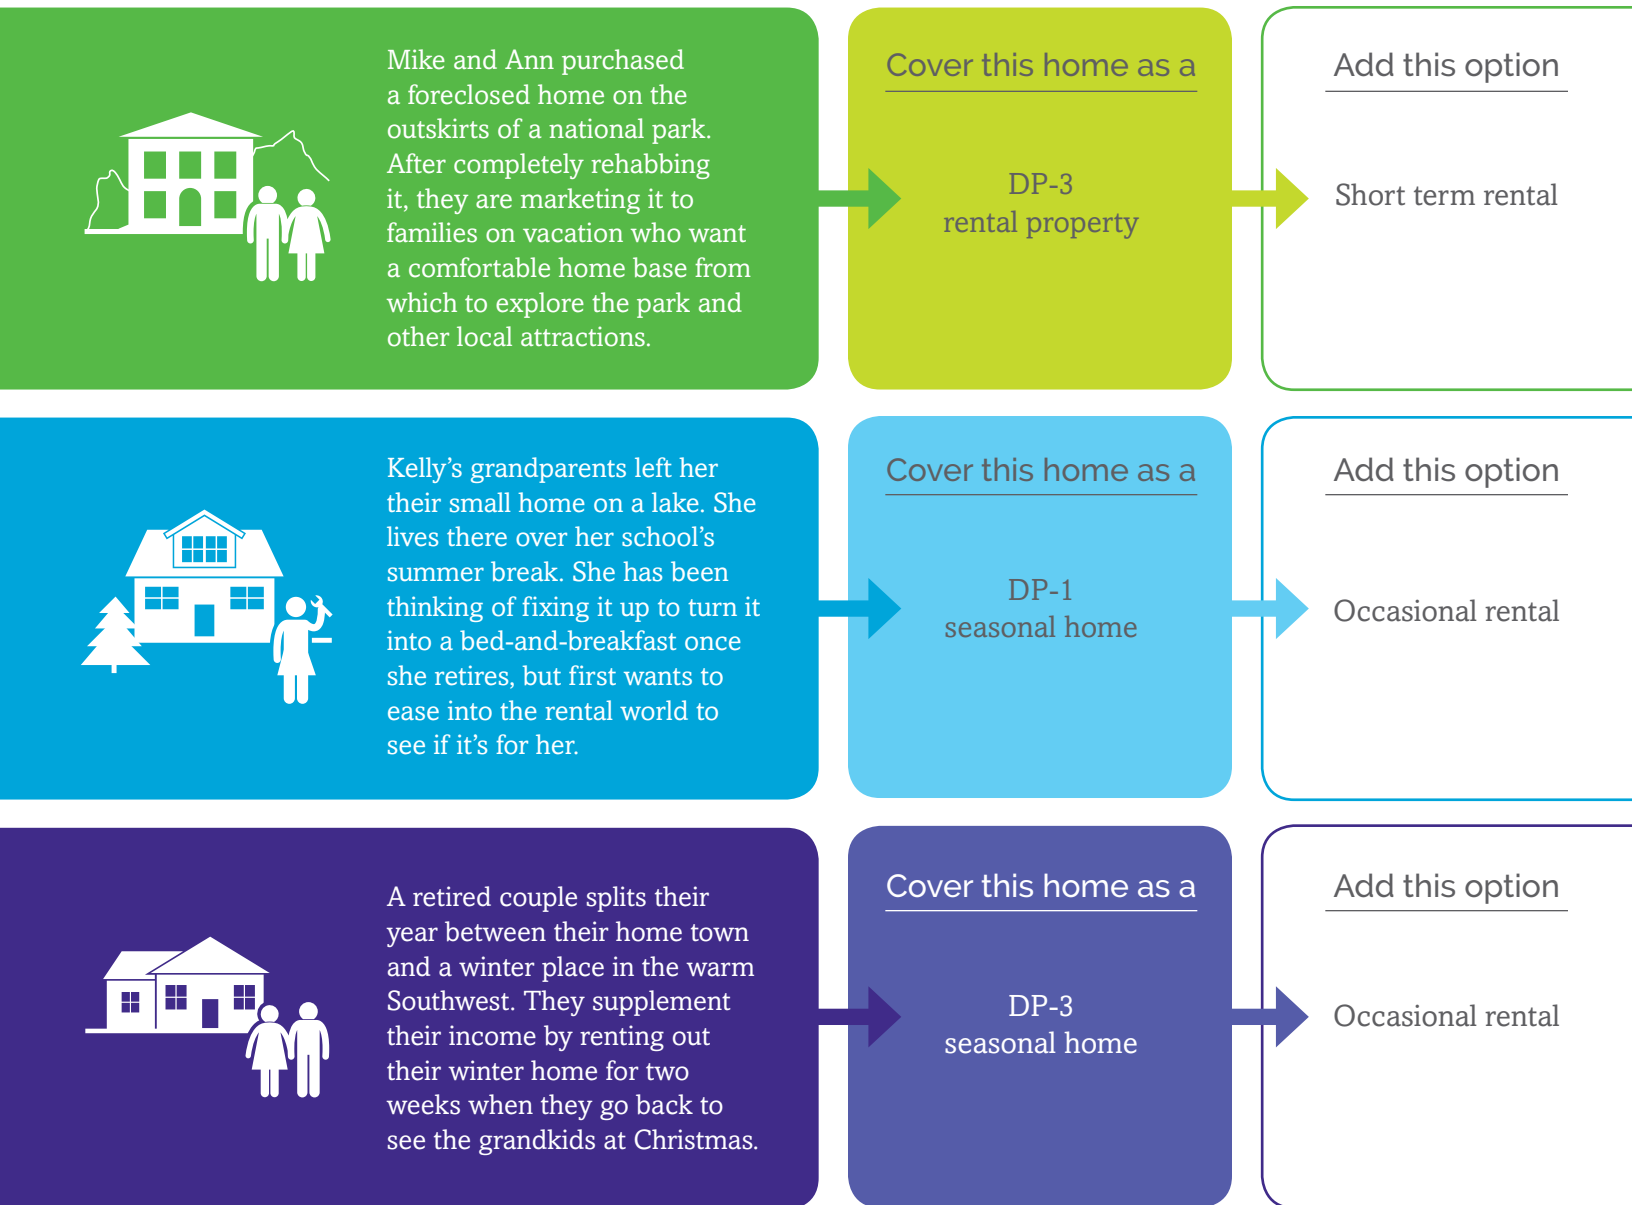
Mike and Ann purchased a foreclosed home on the outskirts of a national park. After completely rehabbing it, they are marketing it to families on vacation who want a comfortable home base from which to explore the park and other local attractions.

Cover this home as a

DP-3
rental property

Add this option

Short term rental

Kelly's grandparents left her their small home on a lake. She lives there over her school's summer break. She has been thinking of fixing it up to turn it into a bed-and-breakfast once she retires, but first wants to ease into the rental world to see if it's for her.

Cover this home as a

DP-1
seasonal home

Add this option

Occasional rental

A retired couple splits their year between their home town and a winter place in the warm Southwest. They supplement their income by renting out their winter home for two weeks when they go back to see the grandkids at Christmas.

Cover this home as a

DP-3
seasonal home

Add this option

Occasional rental